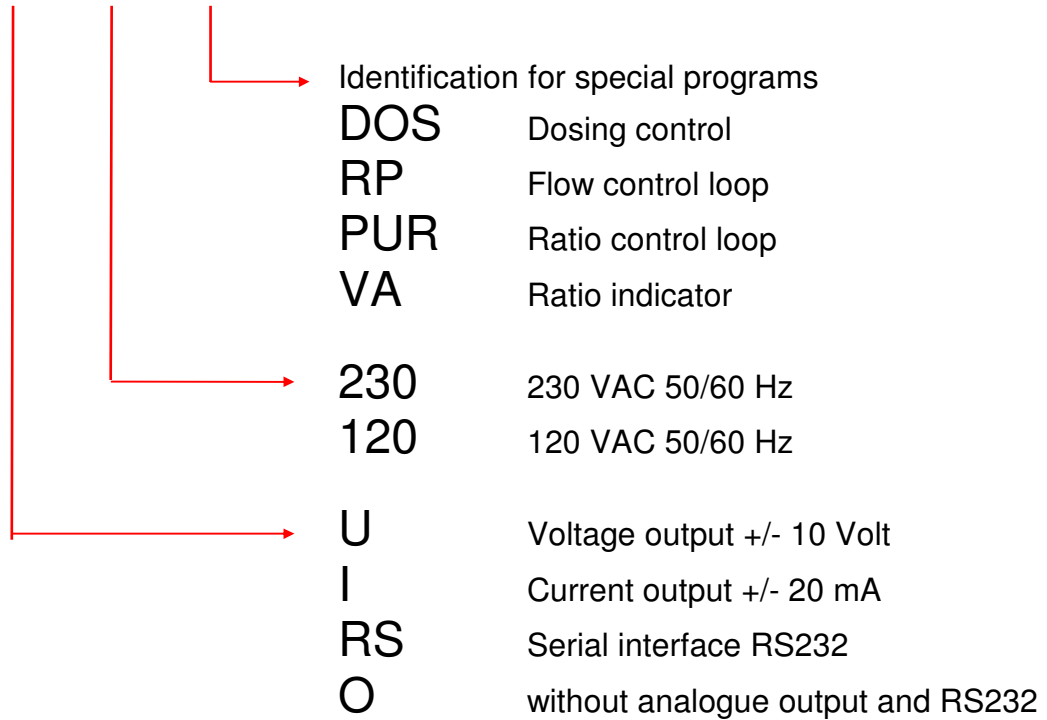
Identification for special programs

DOS Dosing control
RP Flow control loop
PUR Ratio control loop
VA Ratio indicator

230 230 VAC 50/60 Hz
120 120 VAC 50/60 Hz

U Voltage output +/- 10 Volt
I Current output +/- 20 mA
RS Serial interface RS232
O without analogue output and RS232